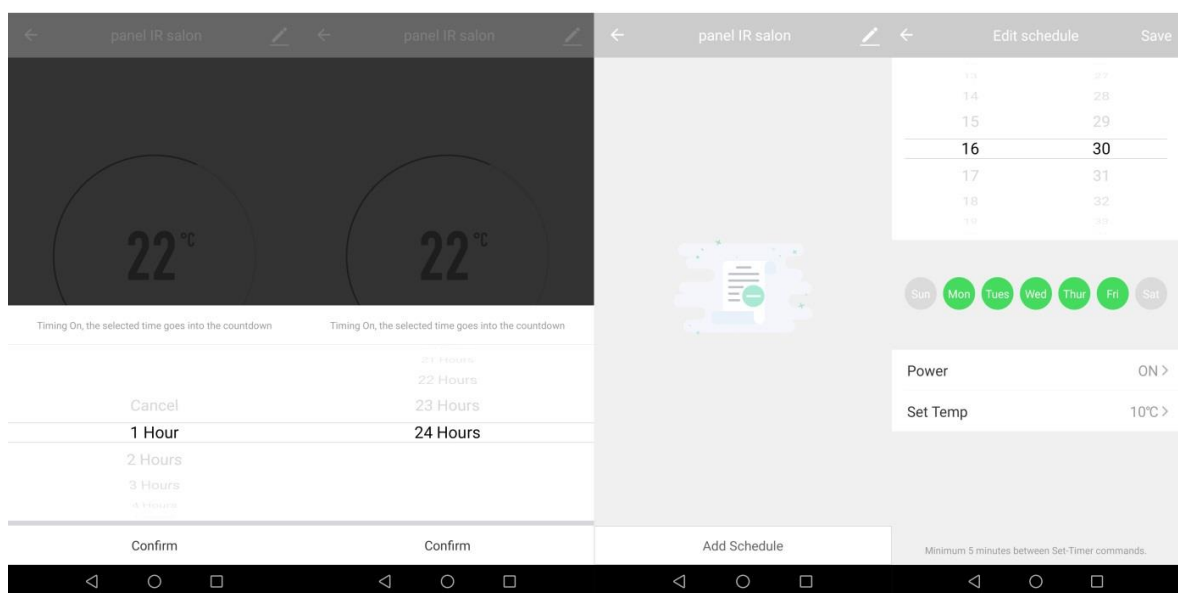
panel IR salon

22 °C

Timing On, the selected time goes into the countdown

Cancel
1 Hour
2 Hours
3 Hours

Confirm

panel IR salon

22 °C

Timing On, the selected time goes into the countdown

22 Hours
23 Hours
24 Hours

Confirm

panel IR salon

Add Schedule

Edit schedule
Save

14 28
15 29
16 30
17 31
18 32

Sun Mon Tues Wed Thur Fri Sat

Power ON >
Set Temp 10℃ >

Minimum 5 minutes between Set-Timer commands.